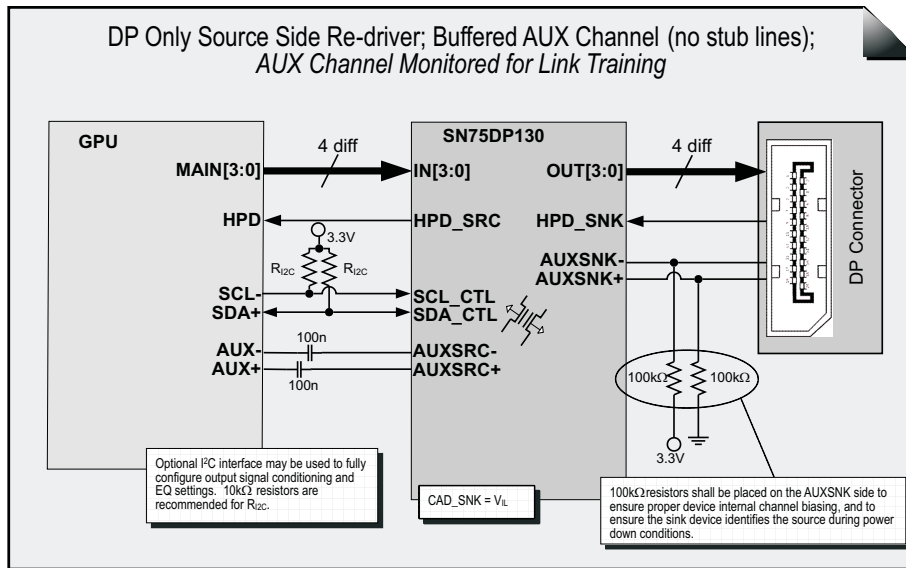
DP Only Source Side Re-driver; Buffered AUX Channel (no stub lines);
*AUX Channel Monitored for Link Training*

GPU

MAIN[3:0]

4 diff

HPD

3.3V

$R_{I2C}$ $R_{I2C}$

SCL-

SDA+

AUX-

AUX+

100n

100n

SN75DP130

IN[3:0]

OUT[3:0]

4 diff

HPD_SRC

HPD_SNK

SCL_CTL

SDA_CTL

AUXSRC-

AUXSRC+

AUXSNK-

AUXSNK+

DP Connector

100kΩ 100kΩ

3.3V

Optional I$^2$C interface may be used to fully configure output signal conditioning and EQ settings. 10kΩ resistors are recommended for $R_{I2C}$.

CAD_SNK = $V_{IL}$

100kΩ resistors shall be placed on the AUXSNK side to ensure proper device internal channel biasing, and to ensure the sink device identifies the source during power down conditions.